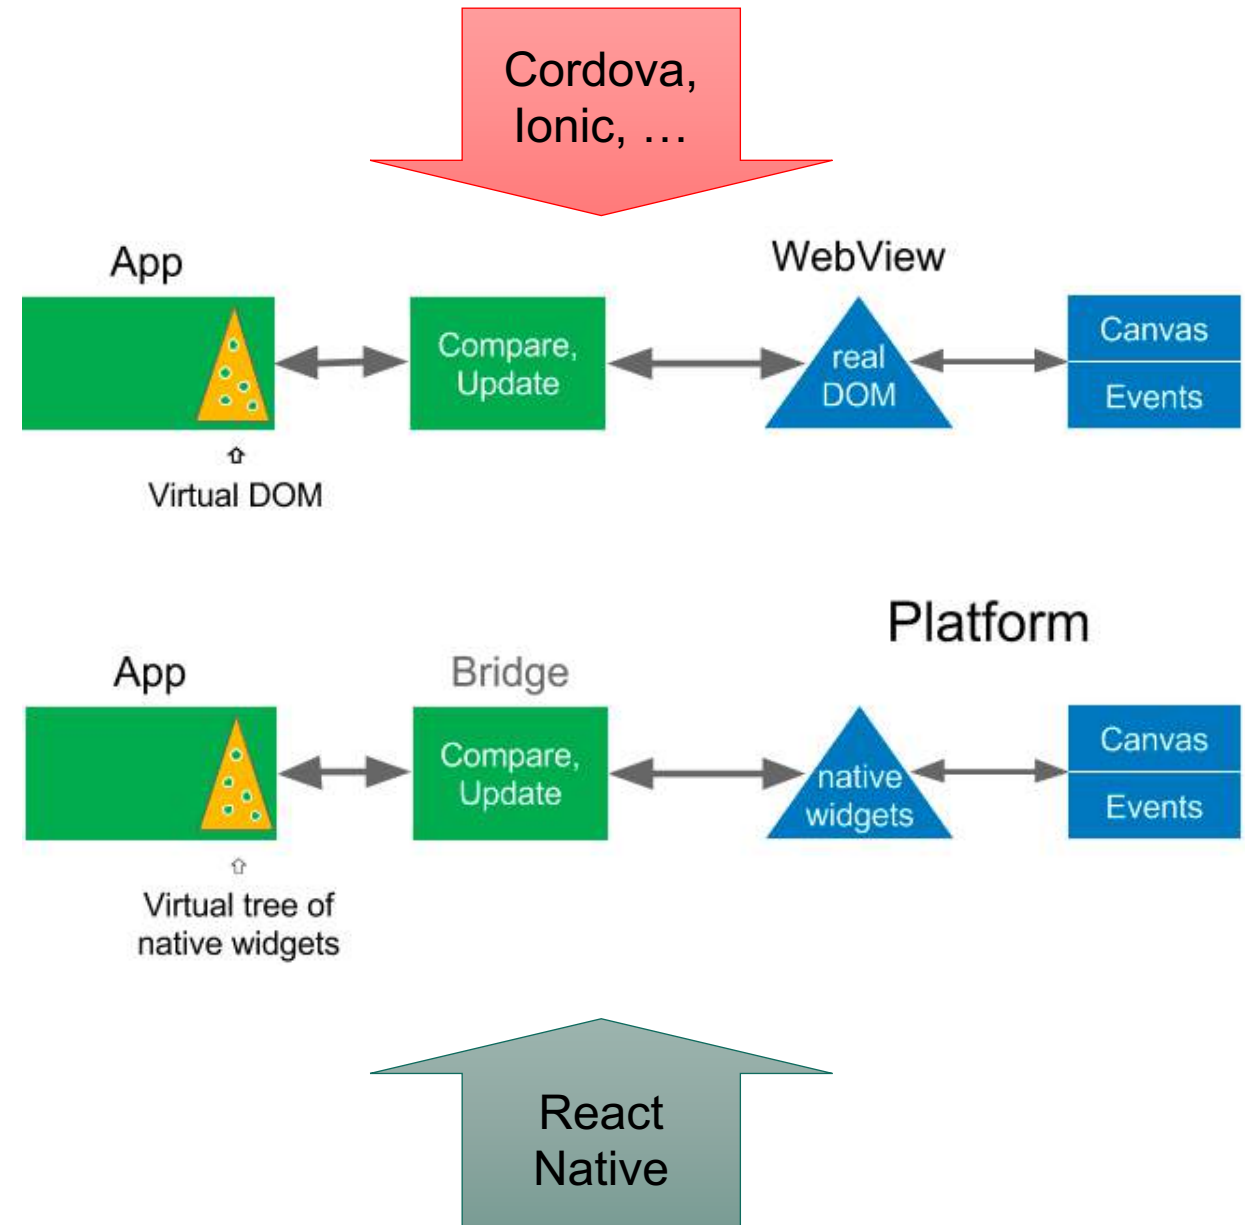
Cordova, Ionic, …

App

WebView

Compare, Update

real DOM

Canvas

Events

⇧
Virtual DOM

Platform

App

Bridge

Compare, Update

native widgets

Canvas

Events

⇧
Virtual tree of native widgets

React Native